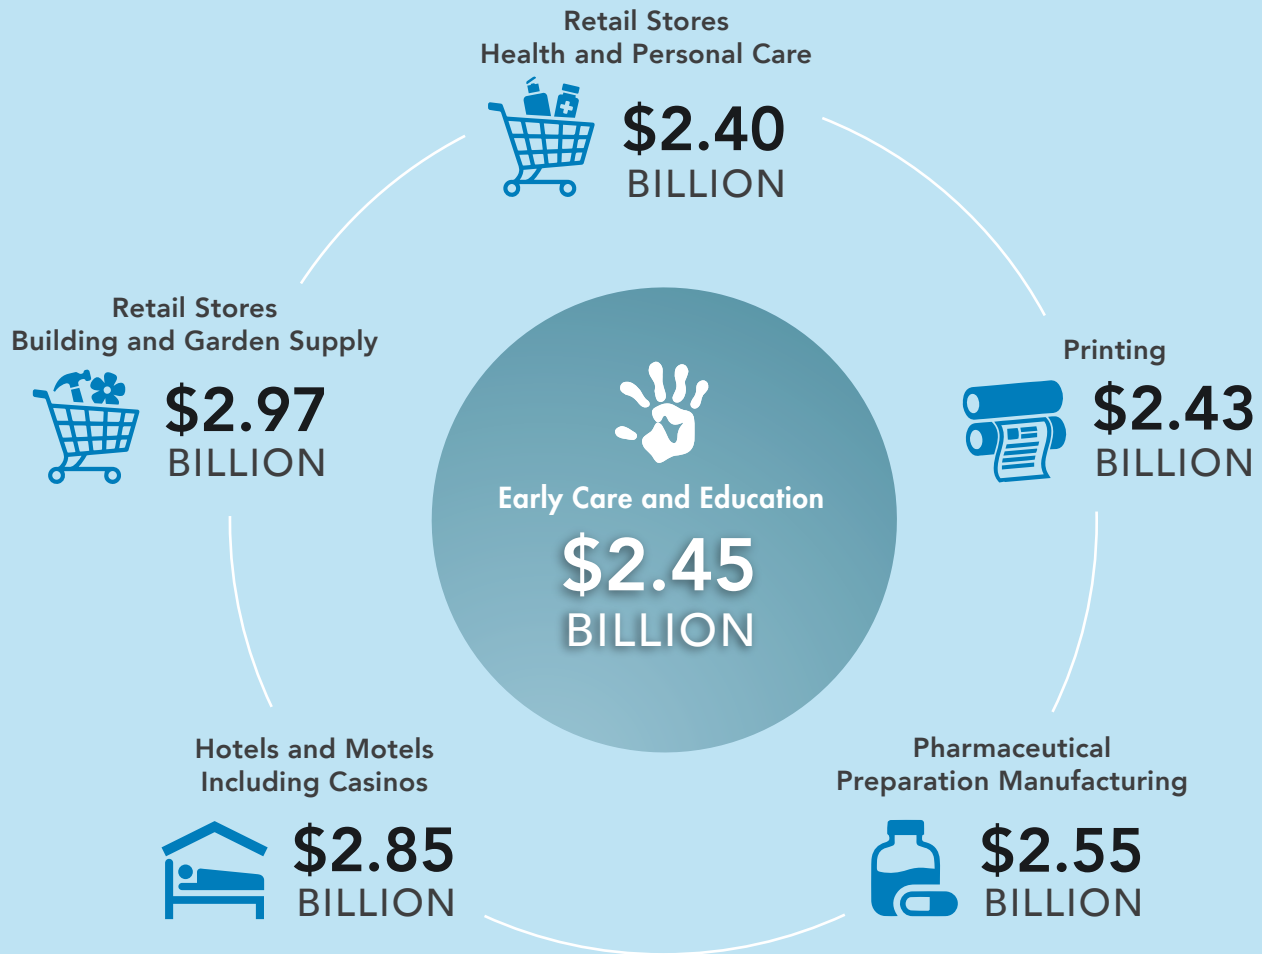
Retail Stores
Health and Personal Care

\$2.40
BILLION

Retail Stores
Building and Garden Supply

\$2.97
BILLION

Printing

\$2.43
BILLION

Early Care and Education

\$2.45
BILLION

Hotels and Motels
Including Casinos

\$2.85
BILLION

Pharmaceutical
Preparation Manufacturing

\$2.55
BILLION